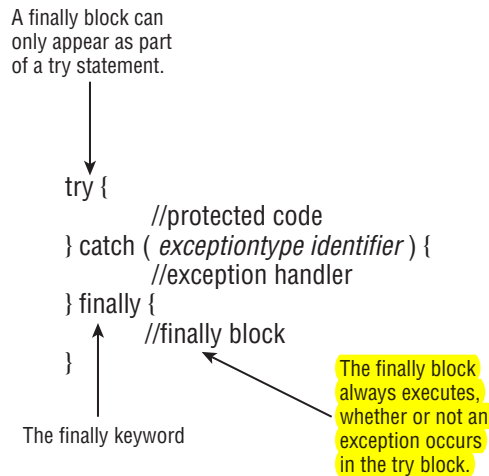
A finally block can only appear as part of a try statement.

try {
//protected code
} catch ( exceptiontype identifier ) {
//exception handler
} finally {
//finally block
}

The finally keyword

The finally block always executes, whether or not an exception occurs in the try block.